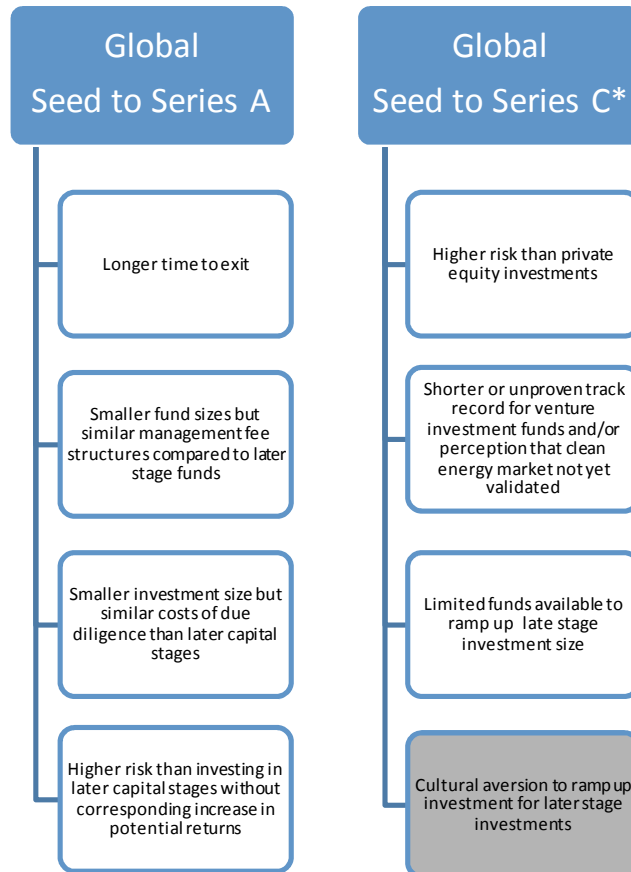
Global
Seed to Series A

Longer time to exit

Smaller fund sizes but similar management fee structures compared to later stage funds

Smaller investment size but similar costs of due diligence than later capital stages

Higher risk than investing in later capital stages without corresponding increase in potential returns

Global
Seed to Series C*

Higher risk than private equity investments

Shorter or unproven track record for venture investment funds and/or perception that clean energy market not yet validated

Limited funds available to ramp up late stage investment size

Cultural aversion to ramp up investment for later stage investments